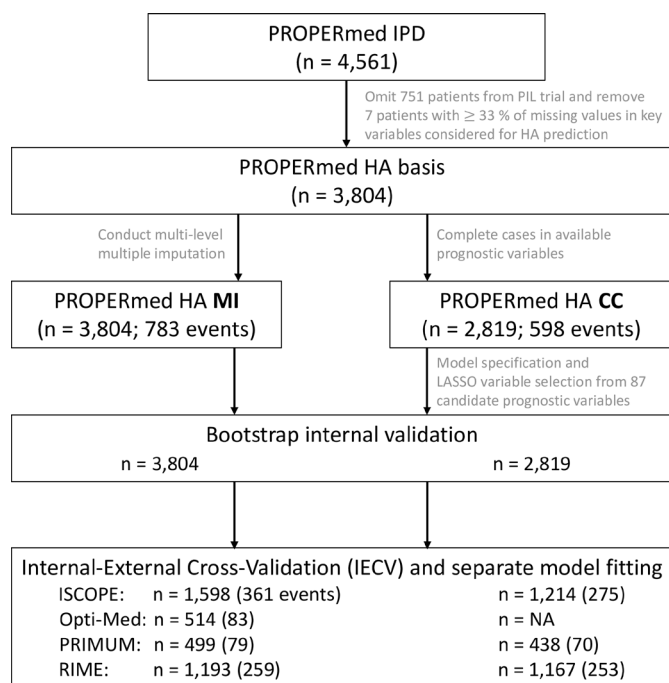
PROPERmed IPD
(n = 4,561)

Omit 751 patients from PIL trial and remove 7 patients with ≥ 33 % of missing values in key variables considered for HA prediction

PROPERmed HA basis
(n = 3,804)

Conduct multi-level multiple imputation

Complete cases in available prognostic variables

PROPERmed HA **MI**
(n = 3,804; 783 events)

PROPERmed HA **CC**
(n = 2,819; 598 events)

Model specification and LASSO variable selection from 87 candidate prognostic variables

Bootstrap internal validation
n = 3,804 n = 2,819

Internal-External Cross-Validation (IECV) and separate model fitting

| | | |
|---|---|---|
| ISCOPE: | n = 1,598 (361 events) | n = 1,214 (275) |
| Opti-Med: | n = 514 (83) | n = NA |
| PRIMUM: | n = 499 (79) | n = 438 (70) |
| RIME: | n = 1,193 (259) | n = 1,167 (253) |